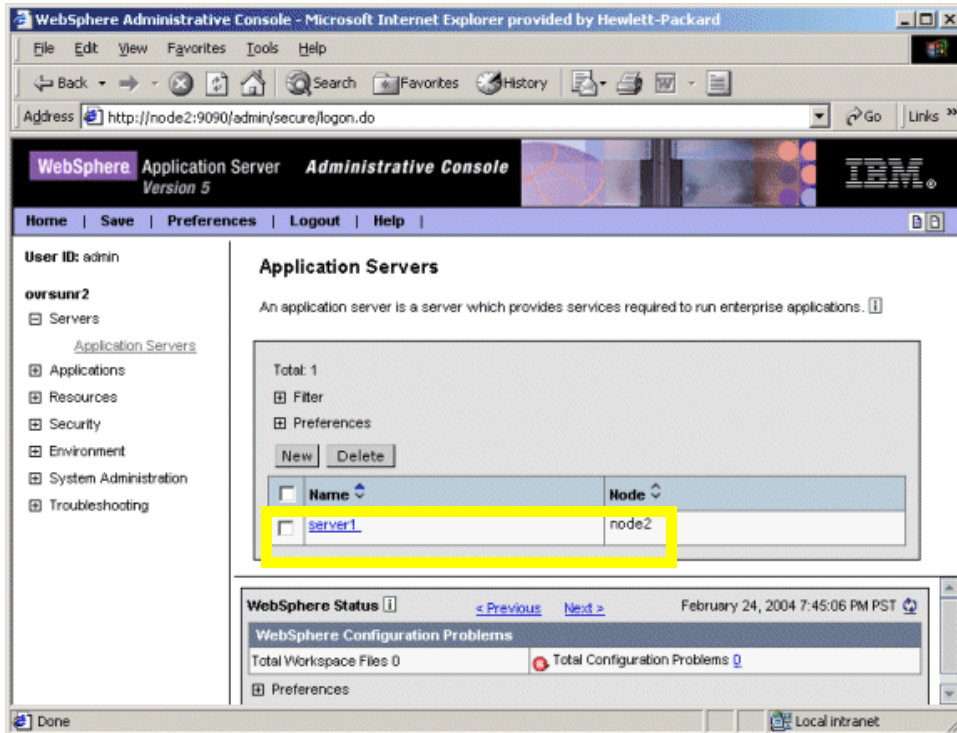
WebSphere Administrative Console - Microsoft Internet Explorer provided by Hewlett-Packard

File Edit View Favorites Tools Help

Back Search Favorites History

Address http://node2:9090/admin/secure/logon.do Go Links

WebSphere Application Server Version 5 Administrative Console IBM.

Home | Save | Preferences | Logout | Help |

User ID: admin

ovrsunr2

Servers

Application Servers

Applications

Resources

Security

Environment

System Administration

Troubleshooting

Application Servers

An application server is a server which provides services required to run enterprise applications. i

Total: 1

Filter

Preferences

New Delete

| | Name | Node |
|---|---|---|
| | server1 | node2 |

WebSphere Status i < Previous Next > February 24, 2004 7:45:06 PM PST

WebSphere Configuration Problems

Total Workspace Files 0 Total Configuration Problems 0

Preferences

Done Local intranet